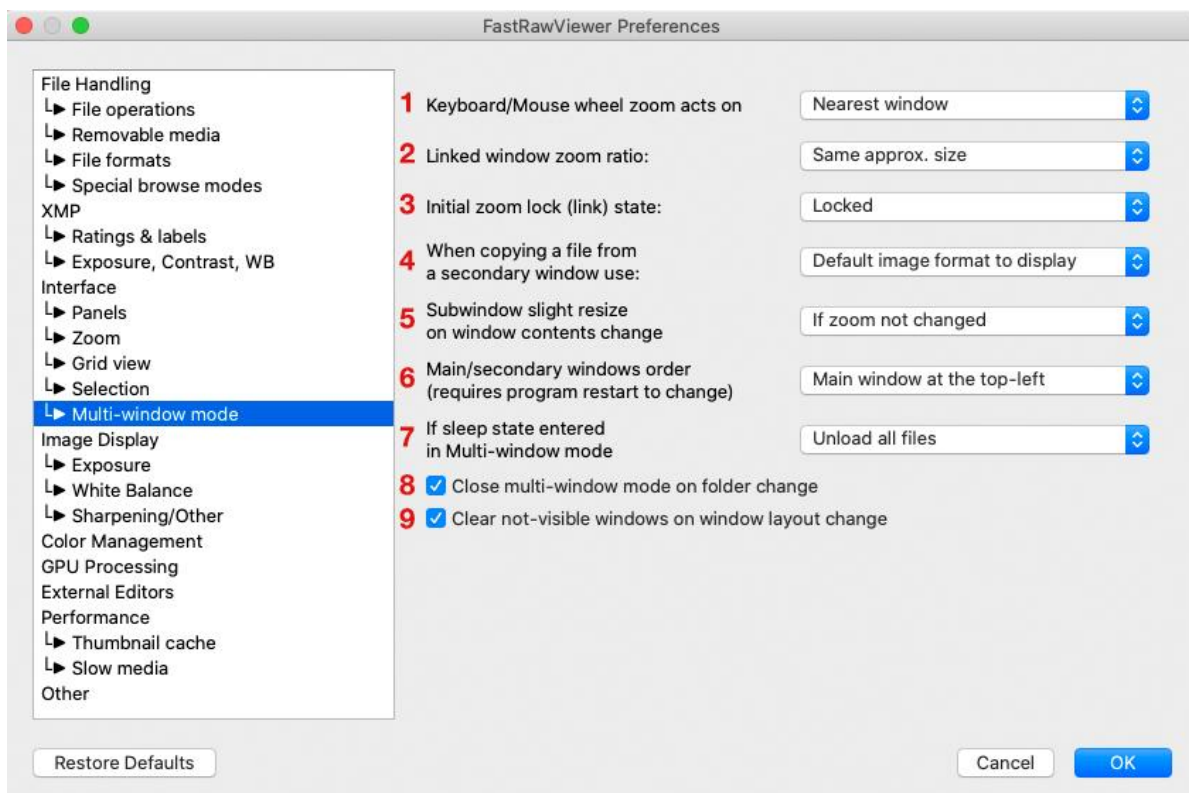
FastRawViewer Preferences

File Handling
└► File operations
└► Removable media
└► File formats
└► Special browse modes
XMP
└► Ratings & labels
└► Exposure, Contrast, WB
Interface
└► Panels
└► Zoom
└► Grid view
└► Selection
└► Multi-window mode
Image Display
└► Exposure
└► White Balance
└► Sharpening/Other
Color Management
GPU Processing
External Editors
Performance
└► Thumbnail cache
└► Slow media
Other

1 Keyboard/Mouse wheel zoom acts on — Nearest window
2 Linked window zoom ratio: — Same approx. size
3 Initial zoom lock (link) state: — Locked
4 When copying a file from a secondary window use: — Default image format to display
5 Subwindow slight resize on window contents change — If zoom not changed
6 Main/secondary windows order (requires program restart to change) — Main window at the top-left
7 If sleep state entered in Multi-window mode — Unload all files
8 Close multi-window mode on folder change
9 Clear not-visible windows on window layout change

Restore Defaults
Cancel
OK